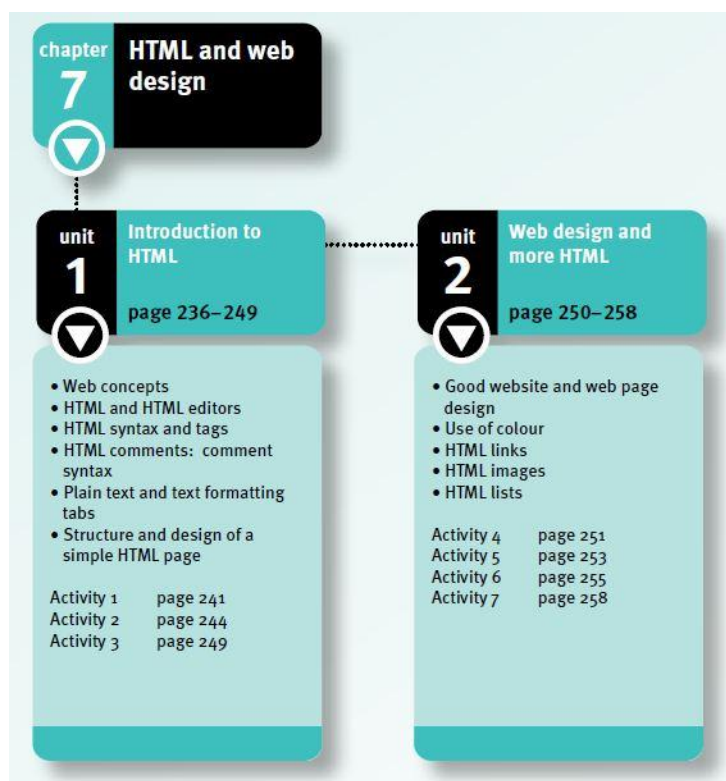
chapter
7

HTML and web design

unit
1

Introduction to HTML

page 236–249

• Web concepts
• HTML and HTML editors
• HTML syntax and tags
• HTML comments: comment syntax
• Plain text and text formatting tabs
• Structure and design of a simple HTML page

| | |
|---|---|
| Activity 1 | page 241 |
| Activity 2 | page 244 |
| Activity 3 | page 249 |

unit
2

Web design and more HTML

page 250–258

• Good website and web page design
• Use of colour
• HTML links
• HTML images
• HTML lists

| | |
|---|---|
| Activity 4 | page 251 |
| Activity 5 | page 253 |
| Activity 6 | page 255 |
| Activity 7 | page 258 |